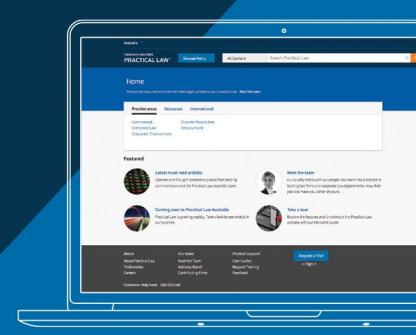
Australia

THOMSON REUTERS
PRACTICAL LAW

Browse Menu

All Content

Search Practical Law

Home

Practice areas

Resources

International

Commercial
Company Law
Corporate Transactions

Dispute Resolution
Employment

Featured

Latest must-read articles

Coming soon to Practical Law Australia

Meet the team

Take a tour

About
About Practical Law
Trademarks
Careers

Our team
Meet the Team
Advisory Board
Contributing Firms

Product support
User Guides
Request Training
Feedback

Request a Trial

or Sign in

Customer Help Desk